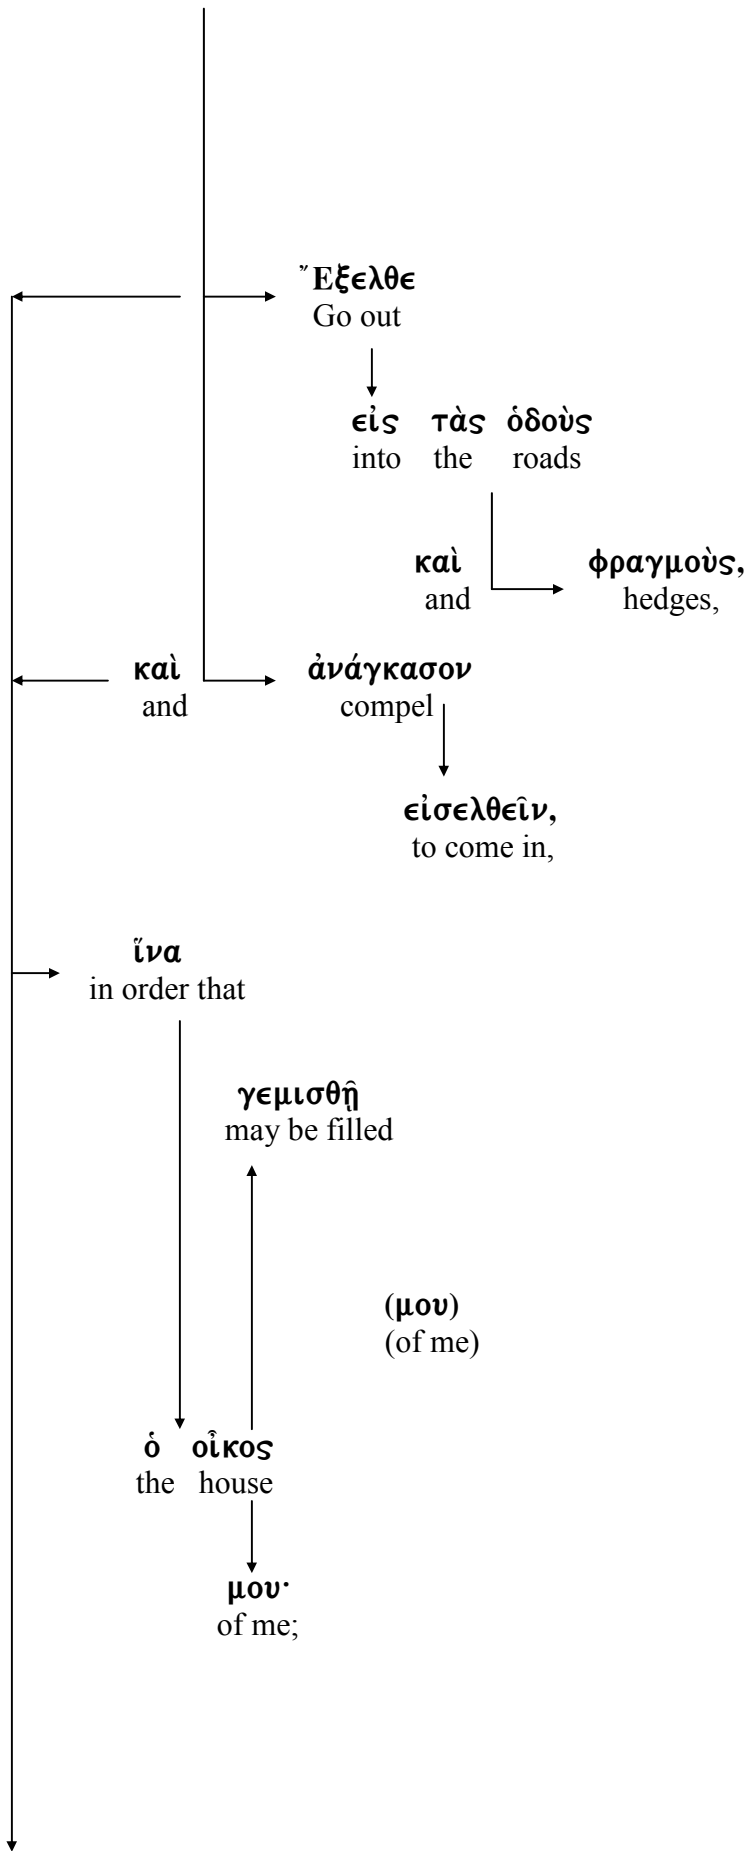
Ἔξελθε
Go out

εἰς τὰς ὁδοὺς
into the roads

καὶ
and

φραγμοὺς,
hedges,

καὶ
and

ἀνάγκασον
compel

εἰσελθεῖν,
to come in,

ἵνα
in order that

γεμισθῇ
may be filled

(μου)
(of me)

ὁ οἶκος
the house

μου·
of me;